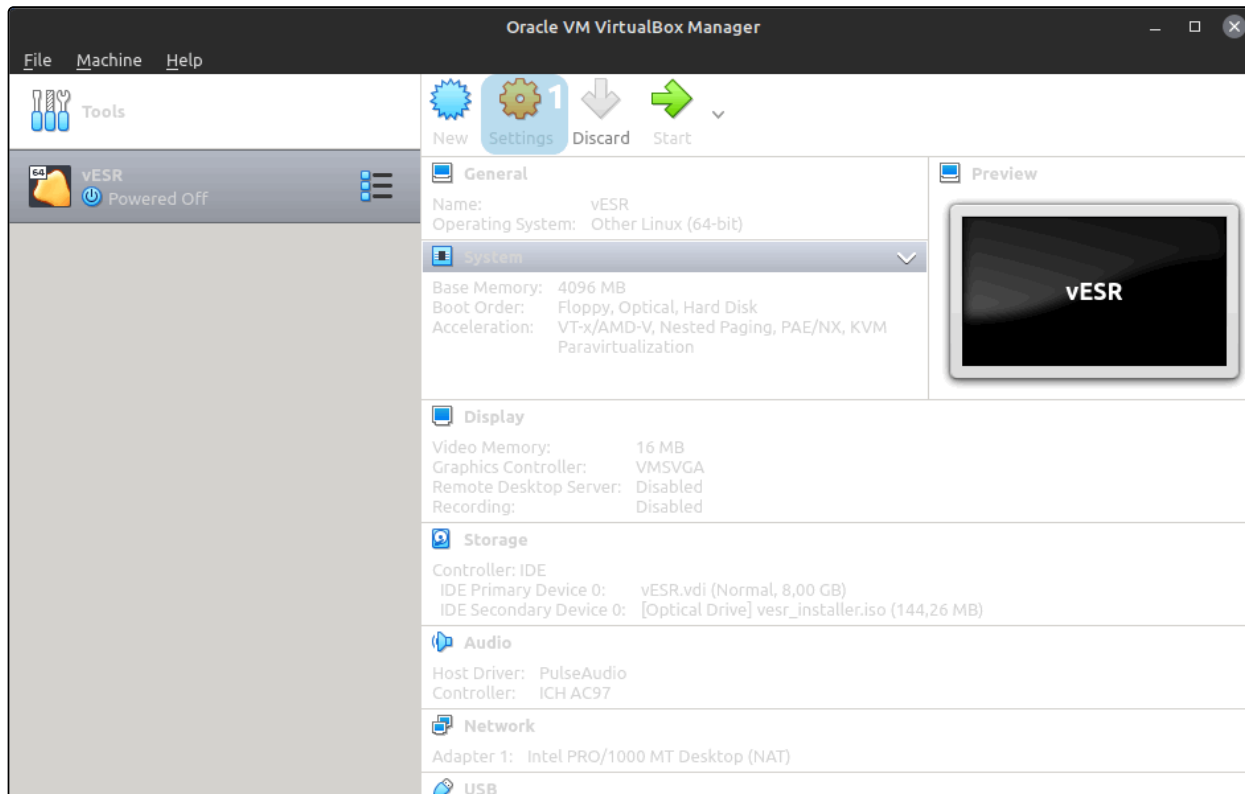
Oracle VM VirtualBox Manager

File Machine Help

Tools

64
vESR
Powered Off

1

New Settings Discard Start

General
Name: vESR
Operating System: Other Linux (64-bit)

System
Base Memory: 4096 MB
Boot Order: Floppy, Optical, Hard Disk
Acceleration: VT-x/AMD-V, Nested Paging, PAE/NX, KVM Paravirtualization

Preview
vESR

Display
Video Memory: 16 MB
Graphics Controller: VMSVGA
Remote Desktop Server: Disabled
Recording: Disabled

Storage
Controller: IDE
IDE Primary Device 0: vESR.vdi (Normal, 8,00 GB)
IDE Secondary Device 0: [Optical Drive] vesr_installer.iso (144,26 MB)

Audio
Host Driver: PulseAudio
Controller: ICH AC97

Network
Adapter 1: Intel PRO/1000 MT Desktop (NAT)

USB